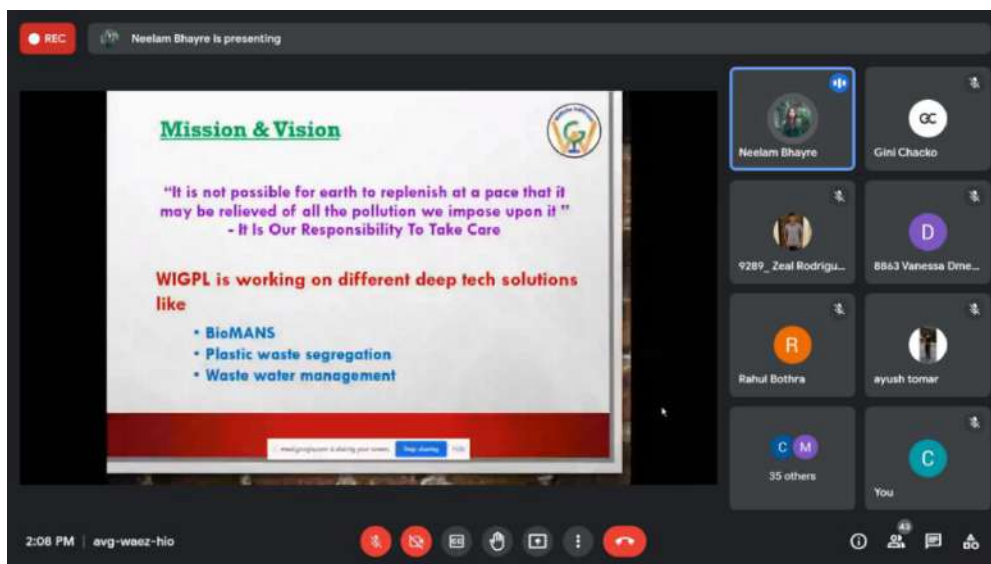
REC

Neelam Bhayre is presenting

Mission & Vision

"It is not possible for earth to replenish at a pace that it may be relieved of all the pollution we impose upon it"
- It Is Our Responsibility To Take Care

WIGPL is working on different deep tech solutions like

• BioMANS
• Plastic waste segregation
• Waste water management

meet.google.com is sharing your screen. Stop sharing Hide

Neelam Bhayre

GC
Gini Chacko

9289_ Zeal Rodrigu...

D
8863 Vanessa Dme...

R
Rahul Bothra

ayush tomar

C M
35 others

C
You

2:08 PM | avg-waez-hio

43